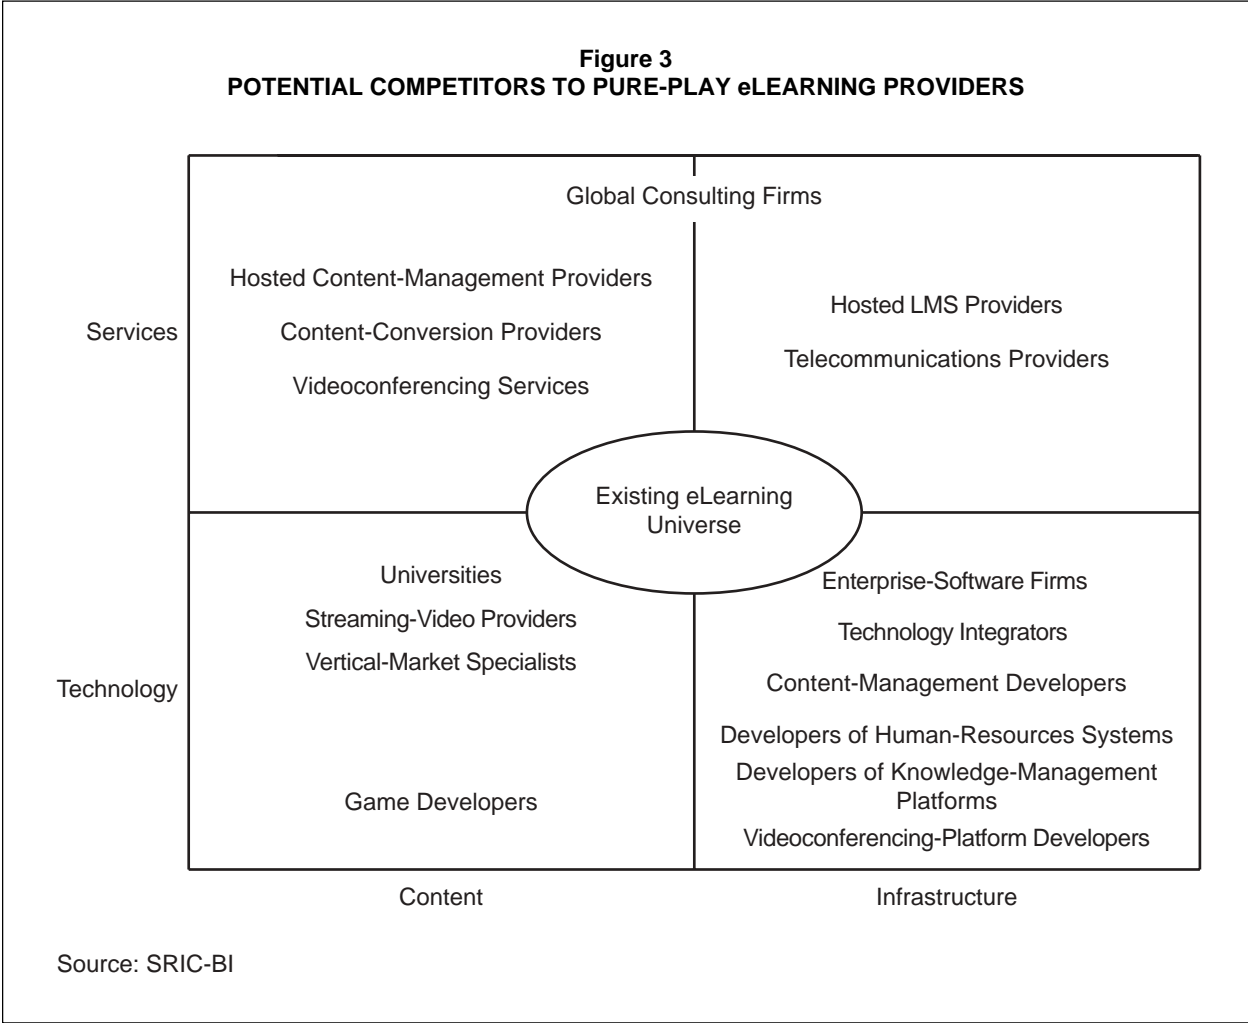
**Figure 3**
**POTENTIAL COMPETITORS TO PURE-PLAY eLEARNING PROVIDERS**

Global Consulting Firms

Services

Hosted Content-Management Providers

Content-Conversion Providers

Videoconferencing Services

Hosted LMS Providers

Telecommunications Providers

Existing eLearning Universe

Technology

Universities

Streaming-Video Providers

Vertical-Market Specialists

Game Developers

Enterprise-Software Firms

Technology Integrators

Content-Management Developers

Developers of Human-Resources Systems

Developers of Knowledge-Management Platforms

Videoconferencing-Platform Developers

Content

Infrastructure

Source: SRIC-BI